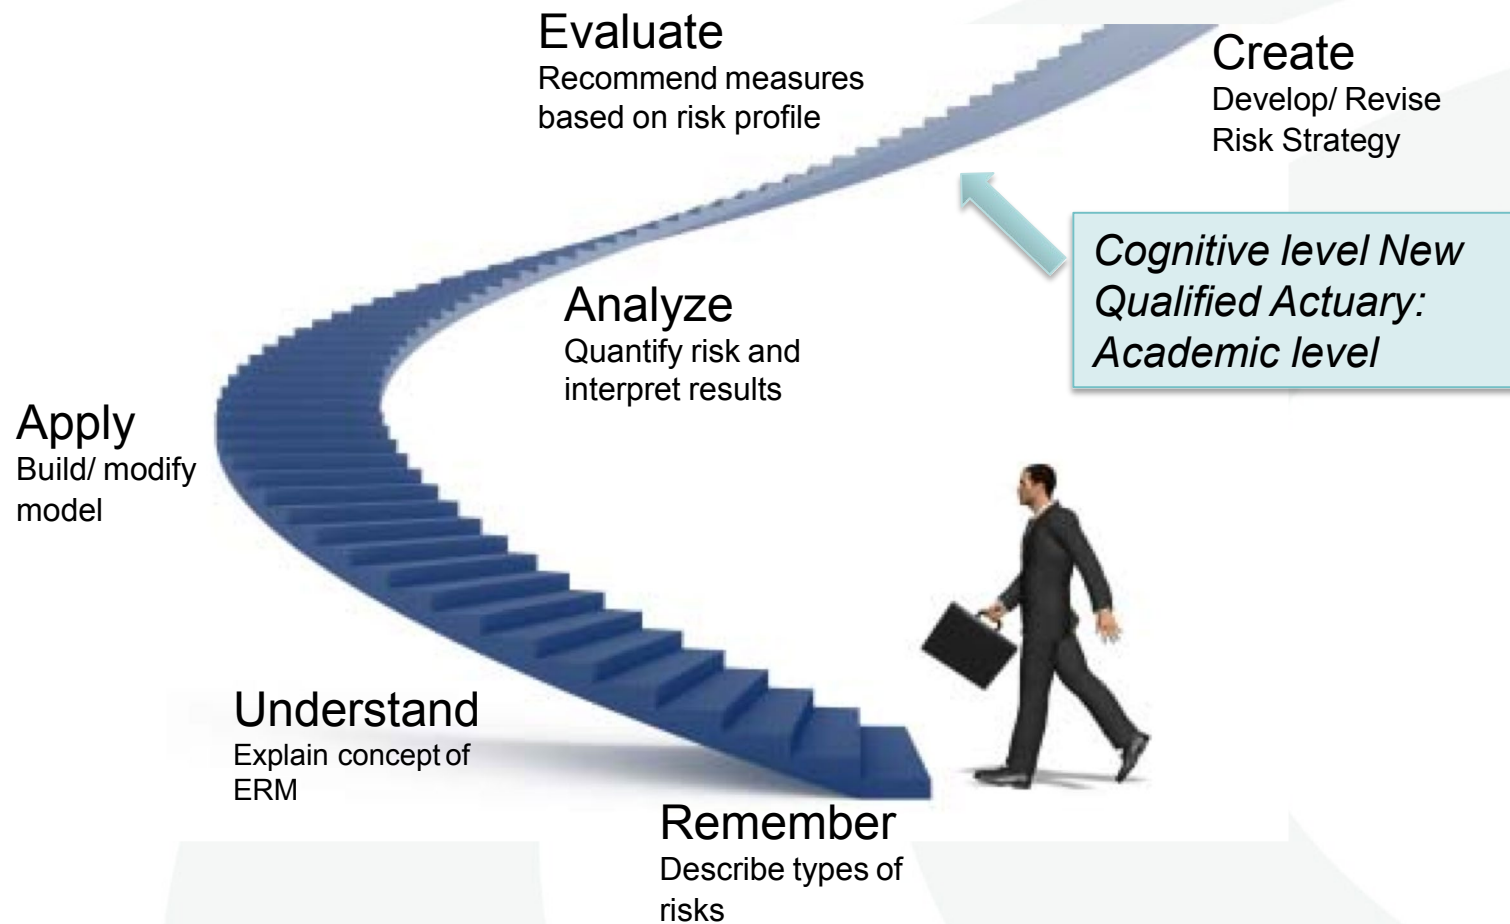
Evaluate
Recommend measures based on risk profile

Create
Develop/ Revise Risk Strategy

Cognitive level New Qualified Actuary: Academic level

Analyze
Quantify risk and interpret results

Apply
Build/ modify model

Understand
Explain concept of ERM

Remember
Describe types of risks